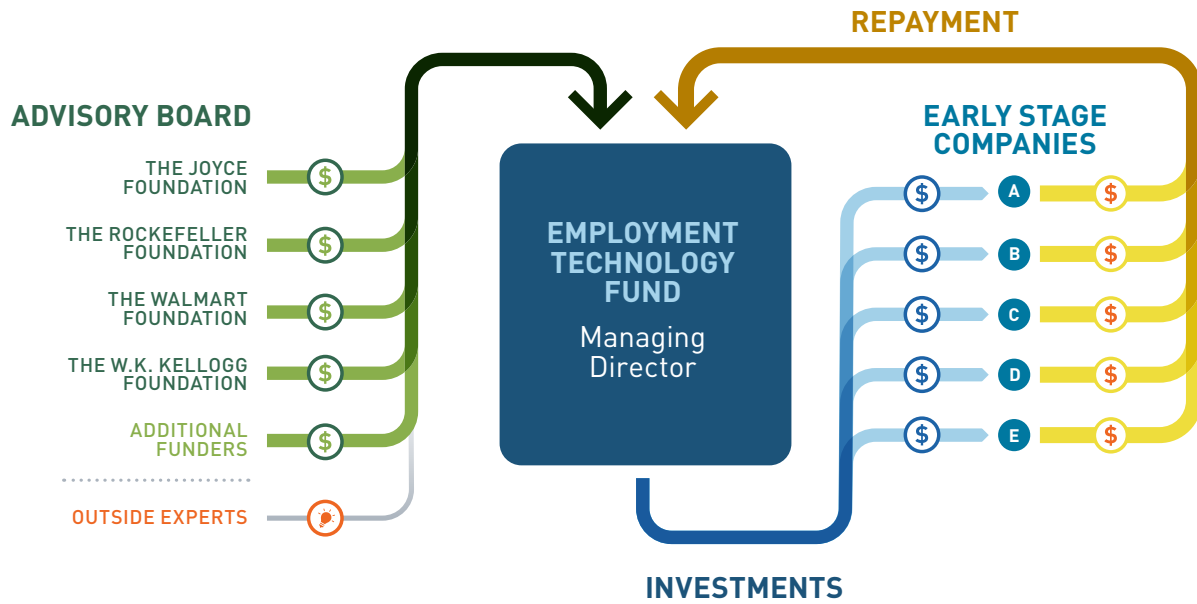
REPAYMENT

ADVISORY BOARD

THE JOYCE FOUNDATION

$

THE ROCKEFELLER FOUNDATION

$

THE WALMART FOUNDATION

$

THE W.K. KELLOGG FOUNDATION

$

ADDITIONAL FUNDERS

$

OUTSIDE EXPERTS

EMPLOYMENT TECHNOLOGY FUND

Managing Director

EARLY STAGE COMPANIES

$ A $

$ B $

$ C $

$ D $

$ E $

INVESTMENTS